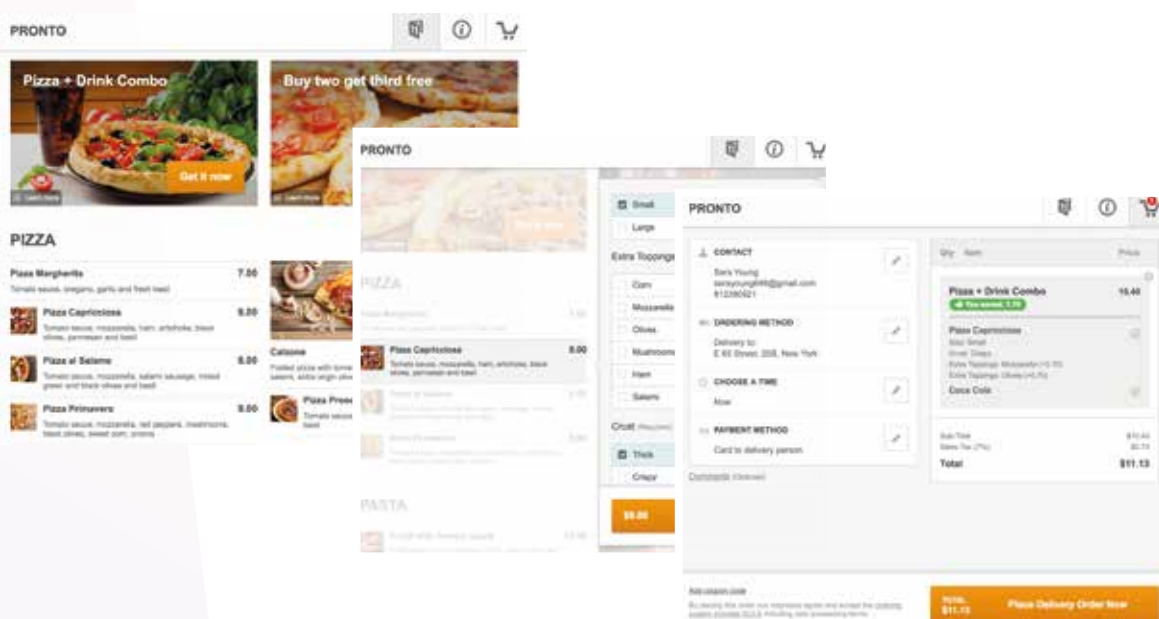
PRONTO

Pizza + Drink Combo

Get it now

Learn more

Buy two get third free

Learn more

PIZZA

Pizza Margherita 7.00
Tomato sauce, oregano, garlic and fresh basil

Pizza Capricciosa 9.00
Tomato sauce, mozzarella, ham, artichoke, black olives, parmesan and basil

Pizza al Salame 8.00
Tomato sauce, mozzarella, salami sausage, mixed green and black olives and basil

Pizza Primavera 8.00
Tomato sauce, mozzarella, red peppers, mushrooms, black olives, sweet corn, onions

Calzone
Folded pizza with tomato, salami, extra virgin olive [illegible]

Pizza Pros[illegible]
Tomato sauce, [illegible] basil

PRONTO

PIZZA

Pizza Capricciosa 9.00
Tomato sauce, mozzarella, ham, artichoke, black olives, parmesan and basil

PASTA

Small
Large

Extra Toppings

Corn
Mozzarella
Olives
Mushrooms
Ham
Salami

Crust (Required)

Thick
Crispy

$9.00

PRONTO

CONTACT
Sara Young
sarayoung88@gmail.com
612280921

ORDERING METHOD
Delivery to:
E 65 Street, 208, New York

CHOOSE A TIME
Now

PAYMENT METHOD
Card to delivery person

Comments (Optional)

Qty Item Price

Pizza + Drink Combo 10.40
You saved 1.70

Pizza Capricciosa
Size: Small
Crust: Crispy
Extra Toppings: Mozzarella (+0.70)
Extra Toppings: Olives (+0.70)

Coca Cola

Sub-Total $10.40
Sales Tax (7%) $0.73
Total $11.13

Add coupon code

By placing this order our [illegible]

TOTAL $11.13

Place Delivery Order Now